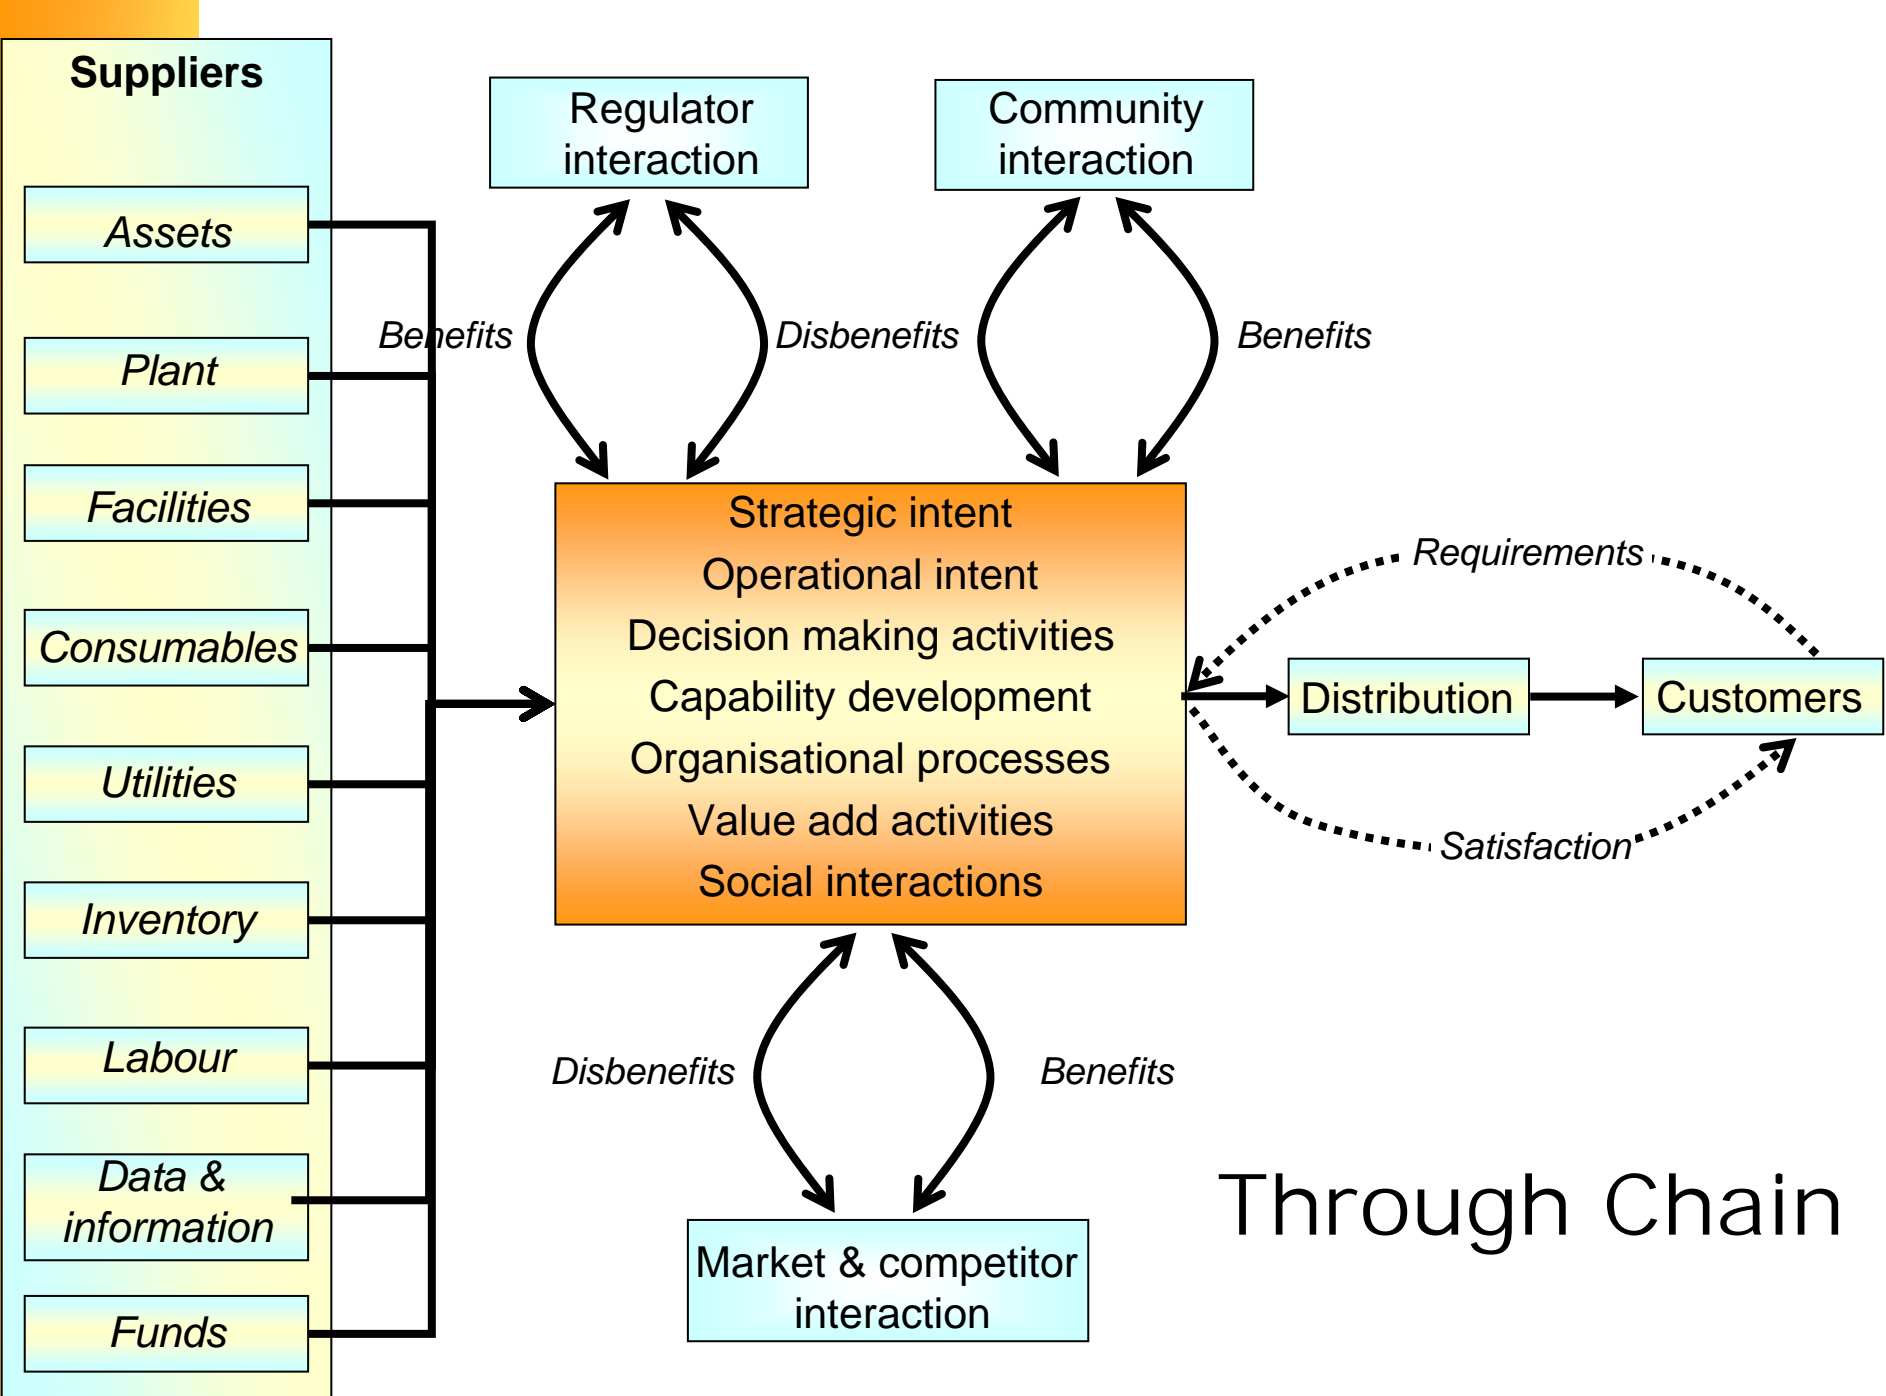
Suppliers

Assets

Plant

Facilities

Consumables

Utilities

Inventory

Labour

Data & information

Funds

Regulator interaction

Community interaction

Benefits

Disbenefits

Benefits

Strategic intent
Operational intent
Decision making activities
Capability development
Organisational processes
Value add activities
Social interactions

Requirements

Distribution

Customers

Satisfaction

Disbenefits

Benefits

Market & competitor interaction

Through Chain